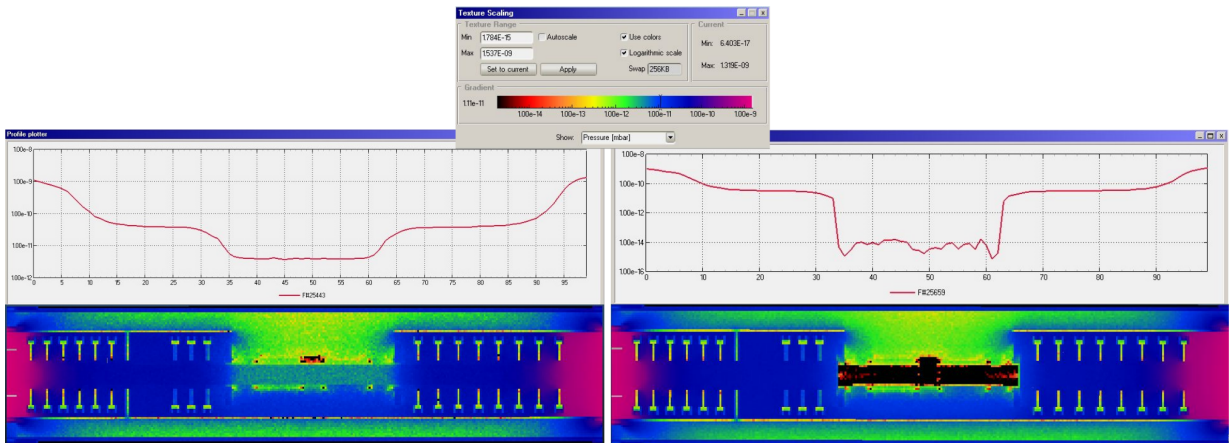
Texture Scaling

Texture Range

Min 1.764E-15

Autoscale

Use colors

Max 1.537E-09

Logarithmic scale

Set to current

Apply

Swap 256KB

Current

Min: 6.403E-17

Max: 1.319E-09

Gradient

1.11e-11

1.00e-14 1.00e-13 1.00e-12 1.00e-11 1.00e-10 1.00e-9

Show: Pressure [mbar]

Profile plotter

1.00e-8

1.00e-9

1.00e-10

1.00e-11

1.00e-12

0 5 10 15 20 25 30 35 40 45 50 55 60 65 70 75 80 85 90 95

F#25443

1.00e-8

1.00e-10

1.00e-12

1.00e-14

1.00e-16

0 10 20 30 40 50 60 70 80 90

F#25659